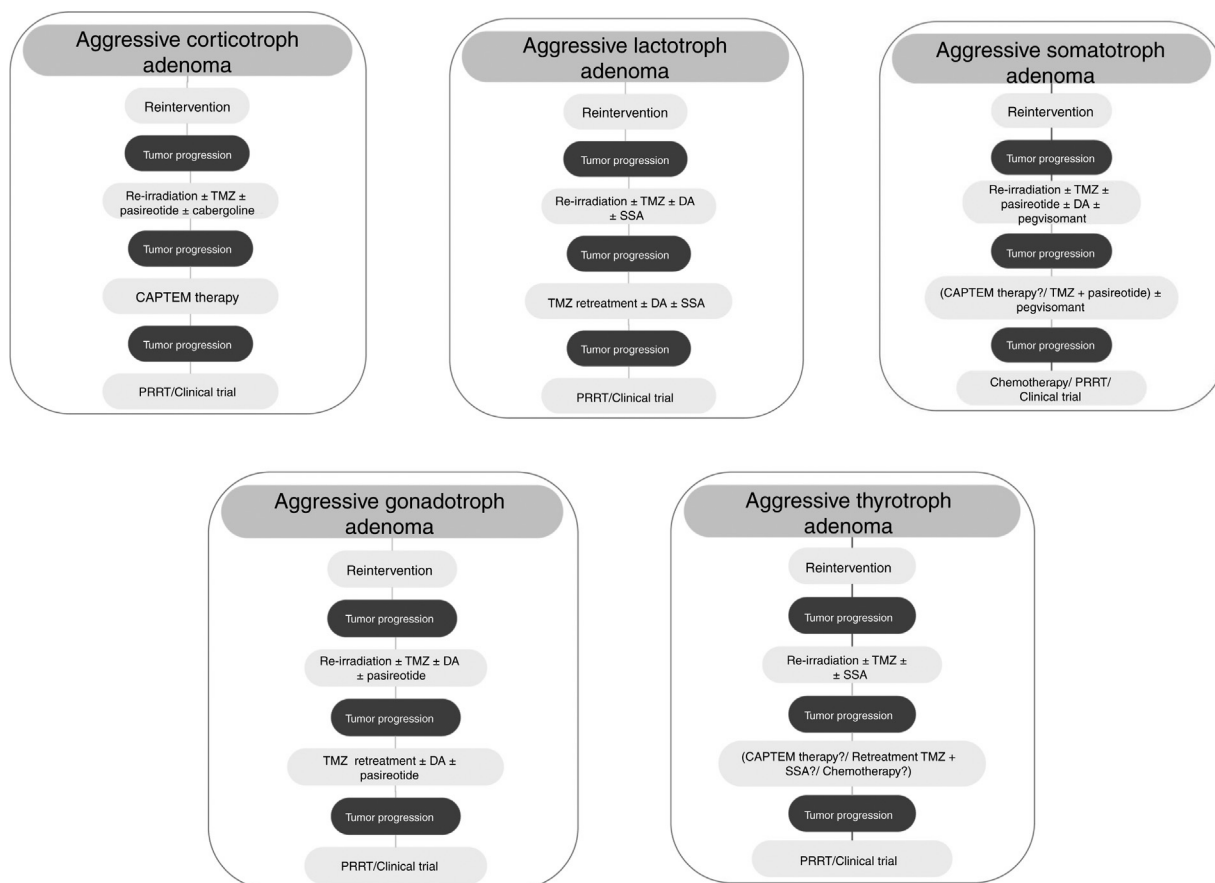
Aggressive corticotroph adenoma

Reintervention

Tumor progression

Re-irradiation ± TMZ ± pasireotide ± cabergoline

Tumor progression

CAPTEM therapy

Tumor progression

PRRT/Clinical trial

Aggressive lactotroph adenoma

Reintervention

Tumor progression

Re-irradiation ± TMZ ± DA ± SSA

Tumor progression

TMZ retreatment ± DA ± SSA

Tumor progression

PRRT/Clinical trial

Aggressive somatotroph adenoma

Reintervention

Tumor progression

Re-irradiation ± TMZ ± pasireotide ± DA ± pegvisomant

Tumor progression

(CAPTEM therapy?/ TMZ + pasireotide) ± pegvisomant

Tumor progression

Chemotherapy/ PRRT/ Clinical trial

Aggressive gonadotroph adenoma

Reintervention

Tumor progression

Re-irradiation ± TMZ ± DA ± pasireotide

Tumor progression

TMZ retreatment ± DA ± pasireotide

Tumor progression

PRRT/Clinical trial

Aggressive thyrotroph adenoma

Reintervention

Tumor progression

Re-irradiation ± TMZ ± ± SSA

Tumor progression

(CAPTEM therapy?/ Retreatment TMZ + SSA?/ Chemotherapy?)

Tumor progression

PRRT/Clinical trial